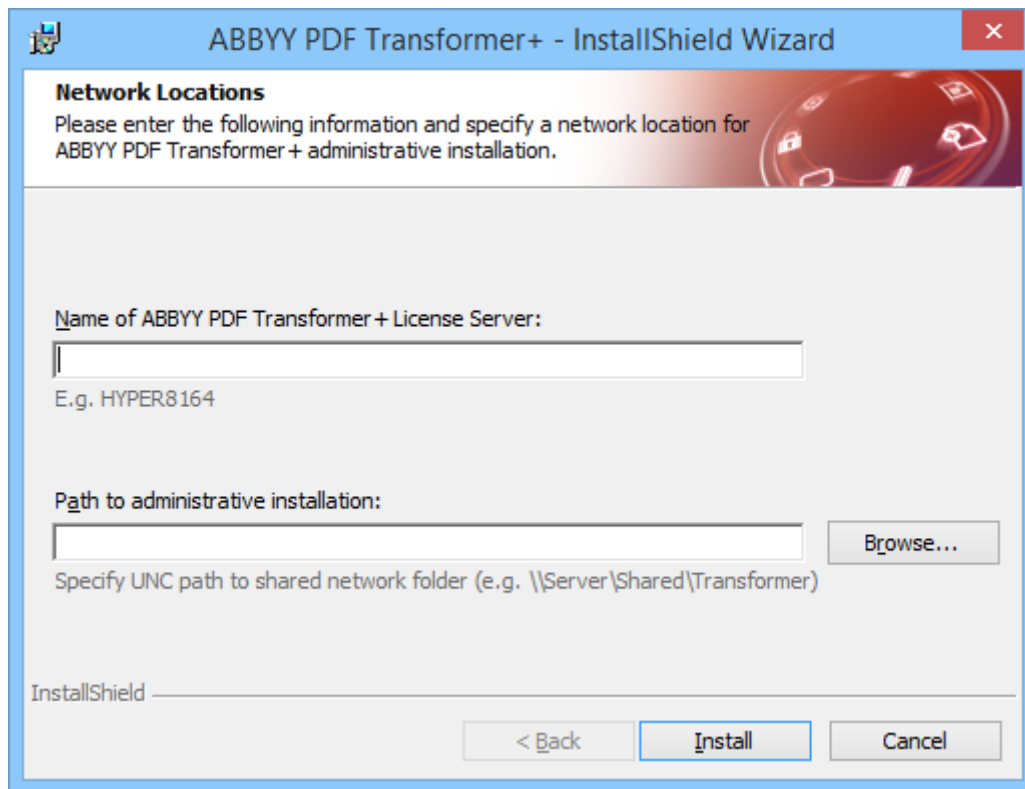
ABBYY PDF Transformer+ - InstallShield Wizard

×

Network Locations

Please enter the following information and specify a network location for ABBYY PDF Transformer+ administrative installation.

Name of ABBYY PDF Transformer+ License Server:

E.g. HYPER8164

Path to administrative installation:

Browse...

Specify UNC path to shared network folder (e.g. \\Server\Shared\Transformer)

InstallShield

< Back

Install

Cancel